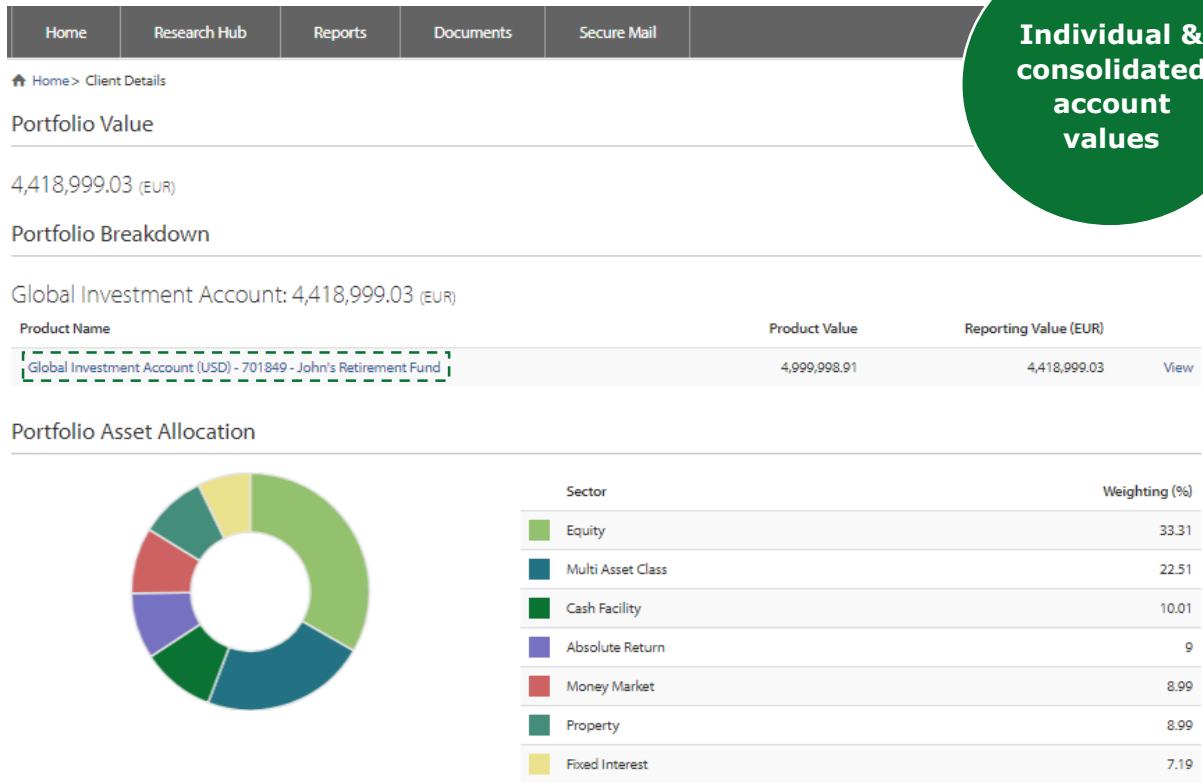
Home | Research Hub | Reports | Documents | Secure Mail

Individual & consolidated account values

Home > Client Details

Portfolio Value

4,418,999.03 (EUR)

Portfolio Breakdown

Global Investment Account: 4,418,999.03 (EUR)

| Product Name | Product Value | Reporting Value (EUR) | |
|---|---|---|---|
| Global Investment Account (USD) - 701849 - John's Retirement Fund | 4,999,998.91 | 4,418,999.03 | View |

Portfolio Asset Allocation

| Sector | Weighting (%) |
|---|---|
| Equity | 33.31 |
| Multi Asset Class | 22.51 |
| Cash Facility | 10.01 |
| Absolute Return | 9 |
| Money Market | 8.99 |
| Property | 8.99 |
| Fixed Interest | 7.19 |